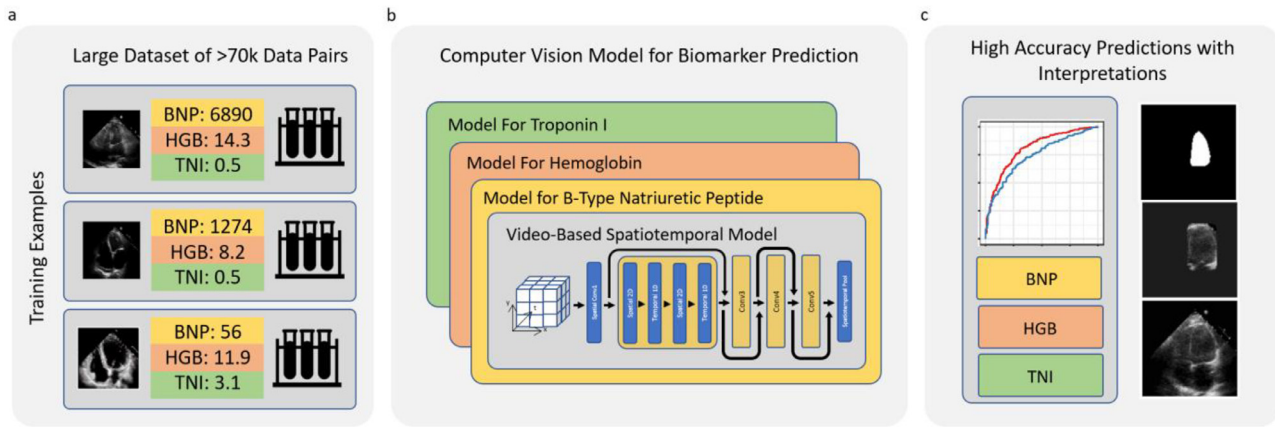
a

Large Dataset of >70k Data Pairs

Training Examples

BNP: 6890
HGB: 14.3
TNI: 0.5

BNP: 1274
HGB: 8.2
TNI: 0.5

BNP: 56
HGB: 11.9
TNI: 3.1

b

Computer Vision Model for Biomarker Prediction

Model For Troponin I

Model For Hemoglobin

Model for B-Type Natriuretic Peptide

Video-Based Spatiotemporal Model

y x t

Spatial Conv1

Spatial 2D

Temporal 1D

Spatial 2D

Temporal 1D

Conv3

Conv4

Conv5

Spatiotemporal Pool

c

High Accuracy Predictions with Interpretations

BNP

HGB

TNI